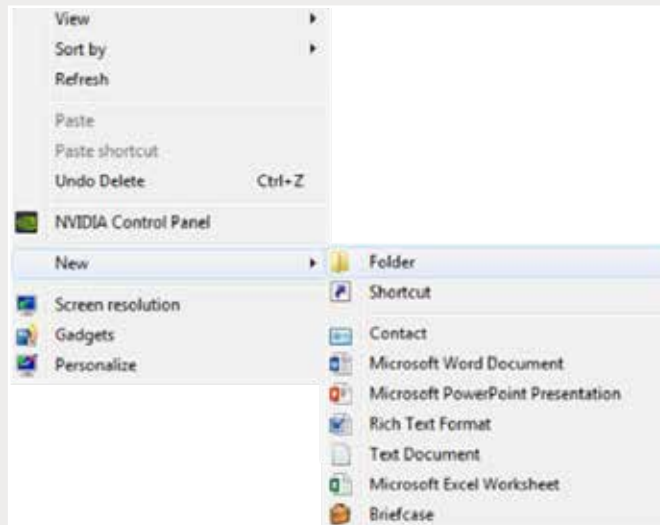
View
Sort by
Refresh

Paste
Paste shortcut
Undo Delete Ctrl+Z

NVIDIA Control Panel

New

Screen resolution
Gadgets
Personalize

Folder
Shortcut

Contact
Microsoft Word Document
Microsoft PowerPoint Presentation
Rich Text Format
Text Document
Microsoft Excel Worksheet
Briefcase